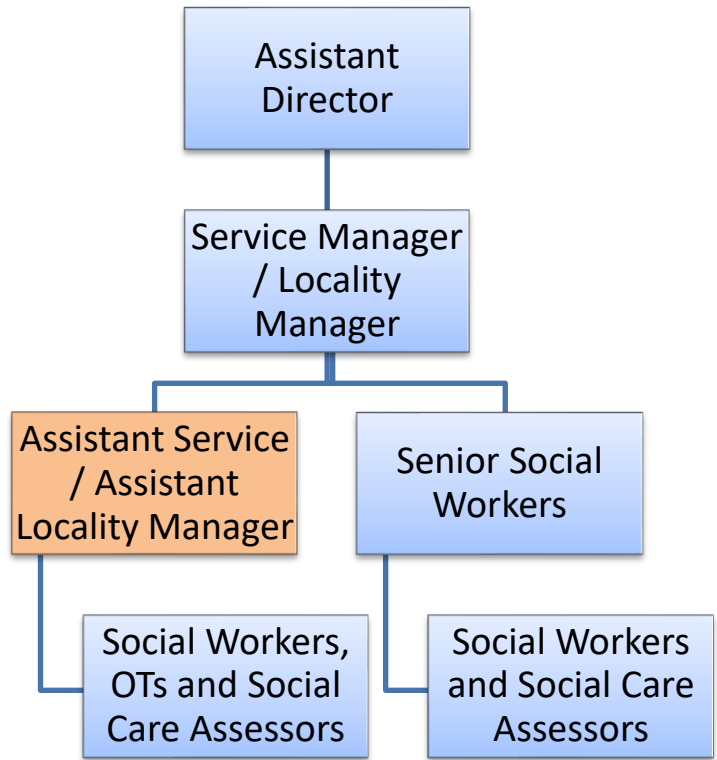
Assistant Director

Service Manager / Locality Manager

Assistant Service / Assistant Locality Manager

Senior Social Workers

Social Workers, OTs and Social Care Assessors

Social Workers and Social Care Assessors